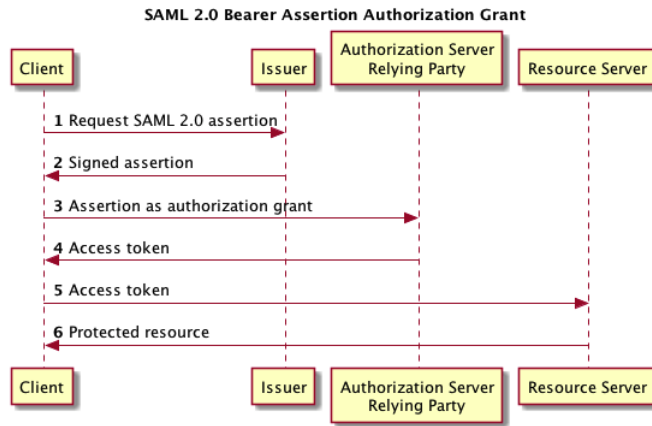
SAML 2.0 Bearer Assertion Authorization Grant

Client

Issuer

Authorization Server
Relying Party

Resource Server

1 Request SAML 2.0 assertion

2 Signed assertion

3 Assertion as authorization grant

4 Access token

5 Access token

6 Protected resource

Client

Issuer

Authorization Server
Relying Party

Resource Server